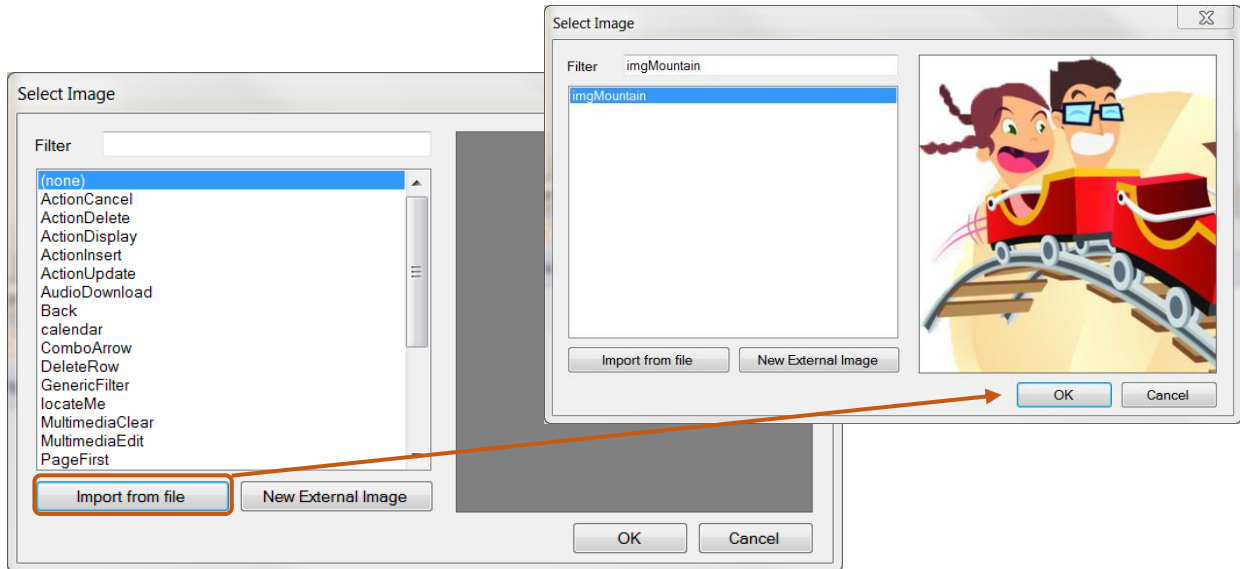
Select Image

Filter

(none)
ActionCancel
ActionDelete
ActionDisplay
ActionInsert
ActionUpdate
AudioDownload
Back
calendar
ComboArrow
DeleteRow
GenericFilter
locateMe
MultimediaClear
MultimediaEdit
PageFirst

Import from file
New External Image

OK
Cancel

Select Image

Filter imgMountain

imgMountain

Import from file
New External Image

OK
Cancel